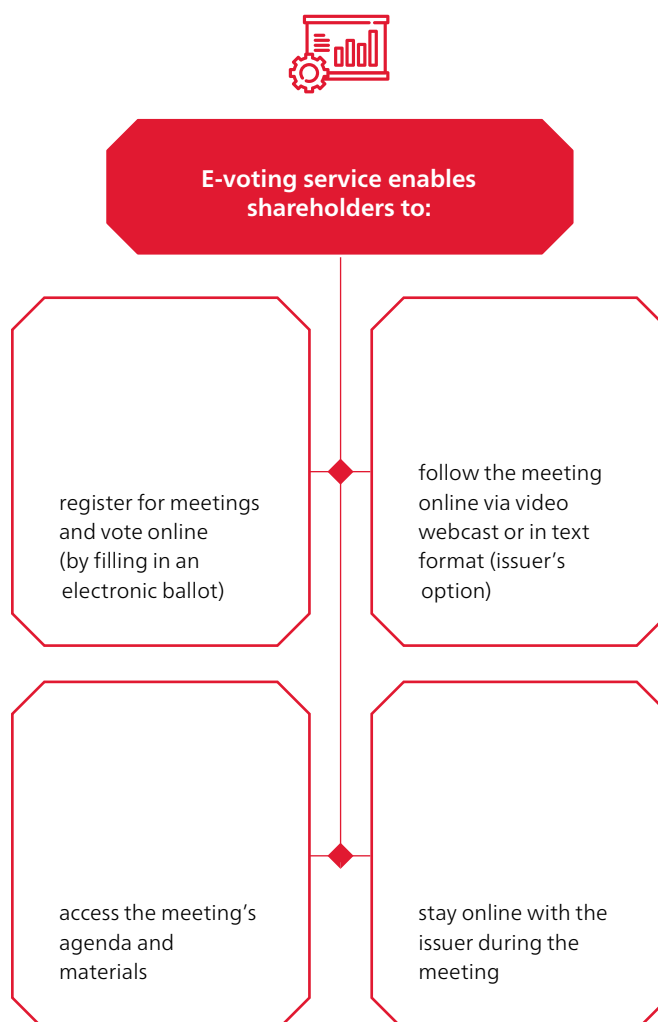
E-voting service enables shareholders to:

register for meetings and vote online (by filling in an electronic ballot)

follow the meeting online via video webcast or in text format (issuer’s option)

access the meeting’s agenda and materials

stay online with the issuer during the meeting